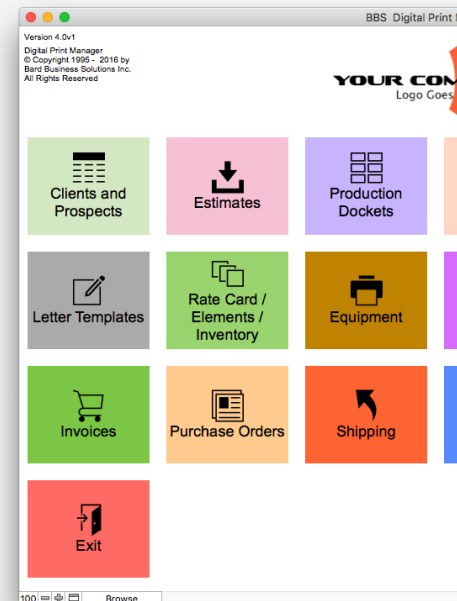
BBS Digital Print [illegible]

Version 4.0v1

Digital Print Manager
© Copyright 1995 - 2016 by
Bard Business Solutions Inc.
All Rights Reserved

YOUR CO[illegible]
Logo Goes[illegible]

Clients and Prospects

Estimates

Production Dockets

Letter Templates

Rate Card / Elements / Inventory

Equipment

Invoices

Purchase Orders

Shipping

Exit

100

Browse